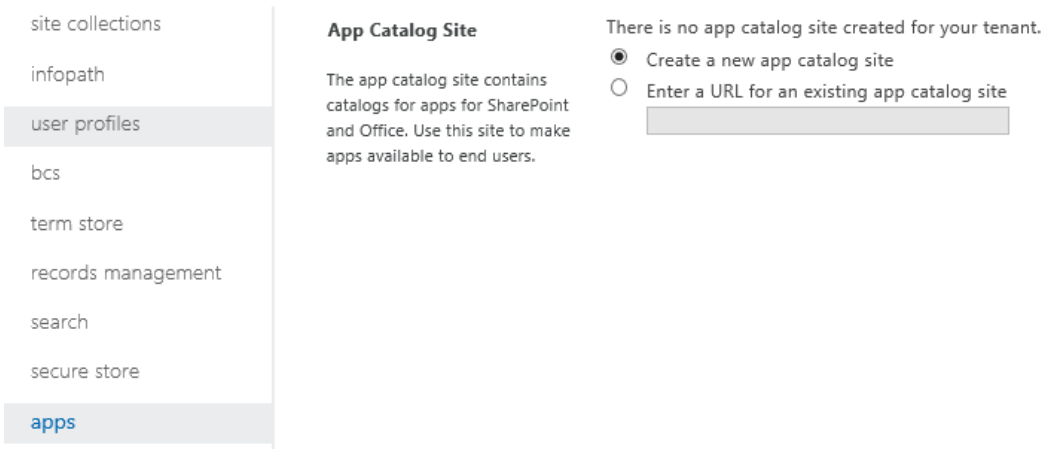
site collections

infopath

user profiles

bcs

term store

records management

search

secure store

apps

App Catalog Site

The app catalog site contains catalogs for apps for SharePoint and Office. Use this site to make apps available to end users.

There is no app catalog site created for your tenant.

Create a new app catalog site

Enter a URL for an existing app catalog site